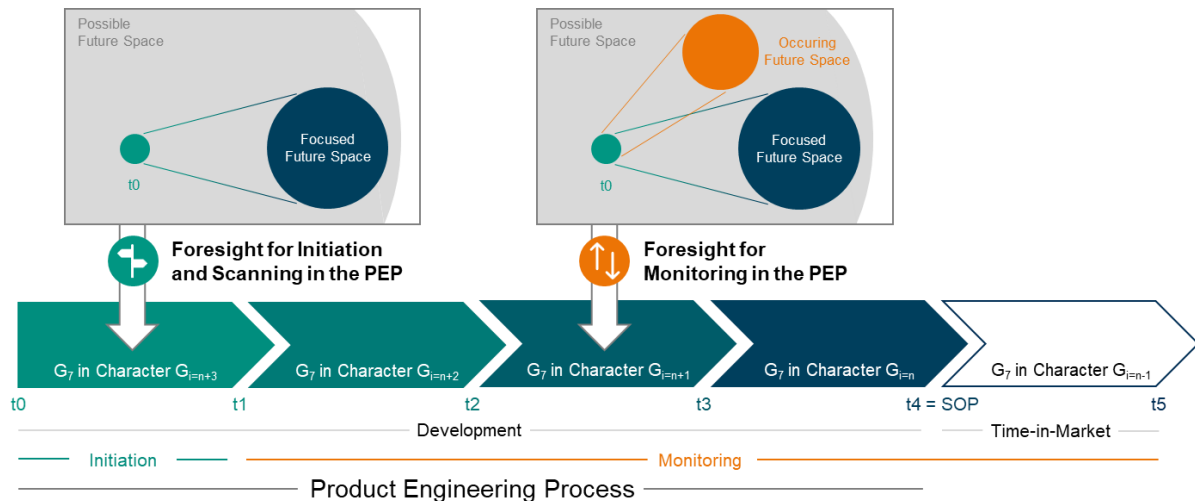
Possible Future Space

Focused Future Space

t0

Possible Future Space

Occuring Future Space

Focused Future Space

t0

Foresight for Initiation and Scanning in the PEP

Foresight for Monitoring in the PEP

$G_7$ in Character $G_{i=n+3}$

$G_7$ in Character $G_{i=n+2}$

$G_7$ in Character $G_{i=n+1}$

$G_7$ in Character $G_{i=n}$

$G_7$ in Character $G_{i=n-1}$

t0 t1 t2 t3 t4 = SOP t5

Development

Time-in-Market

Initiation

Monitoring

Product Engineering Process